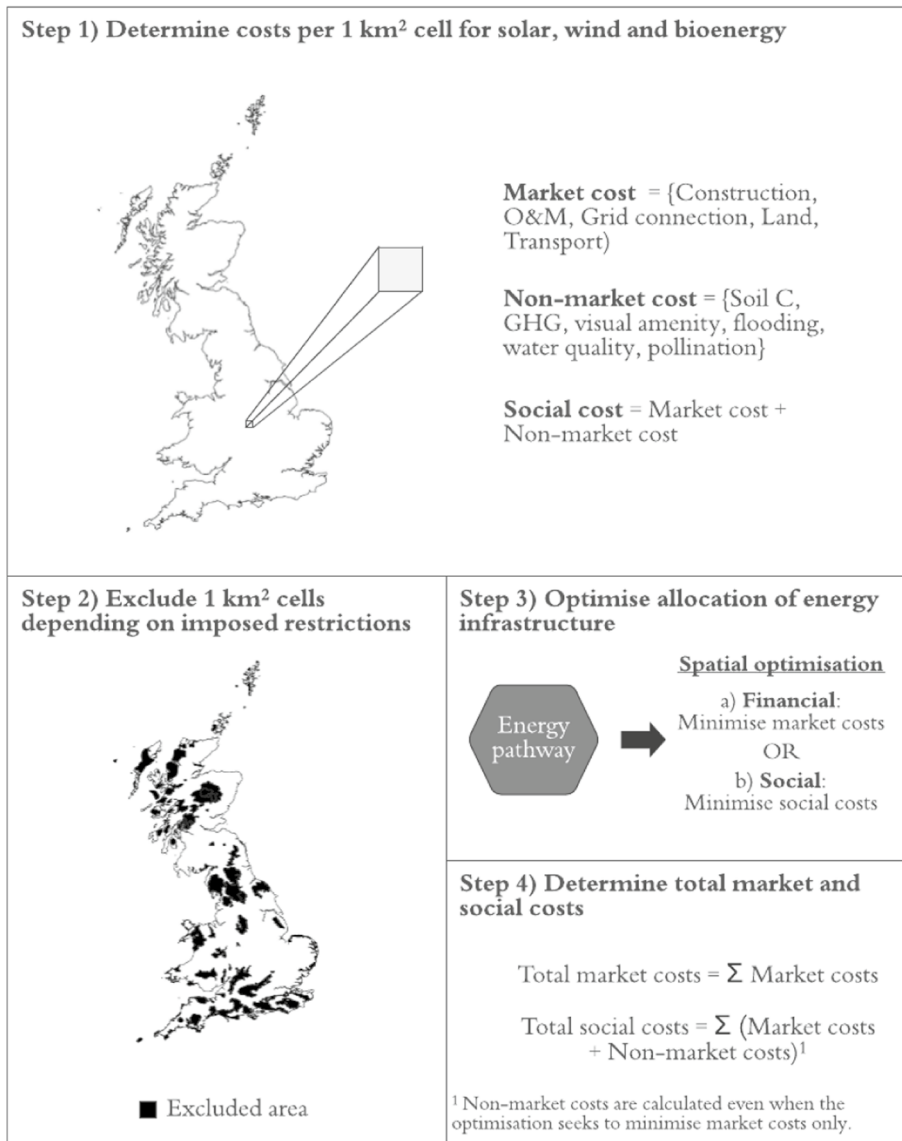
Step 1) Determine costs per 1 km$^2$ cell for solar, wind and bioenergy

Market cost = {Construction, O&M, Grid connection, Land, Transport)

Non-market cost = {Soil C, GHG, visual amenity, flooding, water quality, pollination}

Social cost = Market cost + Non-market cost

Step 2) Exclude 1 km$^2$ cells depending on imposed restrictions

■ Excluded area

Step 3) Optimise allocation of energy infrastructure

Energy pathway

Spatial optimisation

a) Financial: Minimise market costs

OR

b) Social: Minimise social costs

Step 4) Determine total market and social costs

Total market costs = $\Sigma$ Market costs

Total social costs = $\Sigma$ (Market costs + Non-market costs)$^1$

$^1$ Non-market costs are calculated even when the optimisation seeks to minimise market costs only.